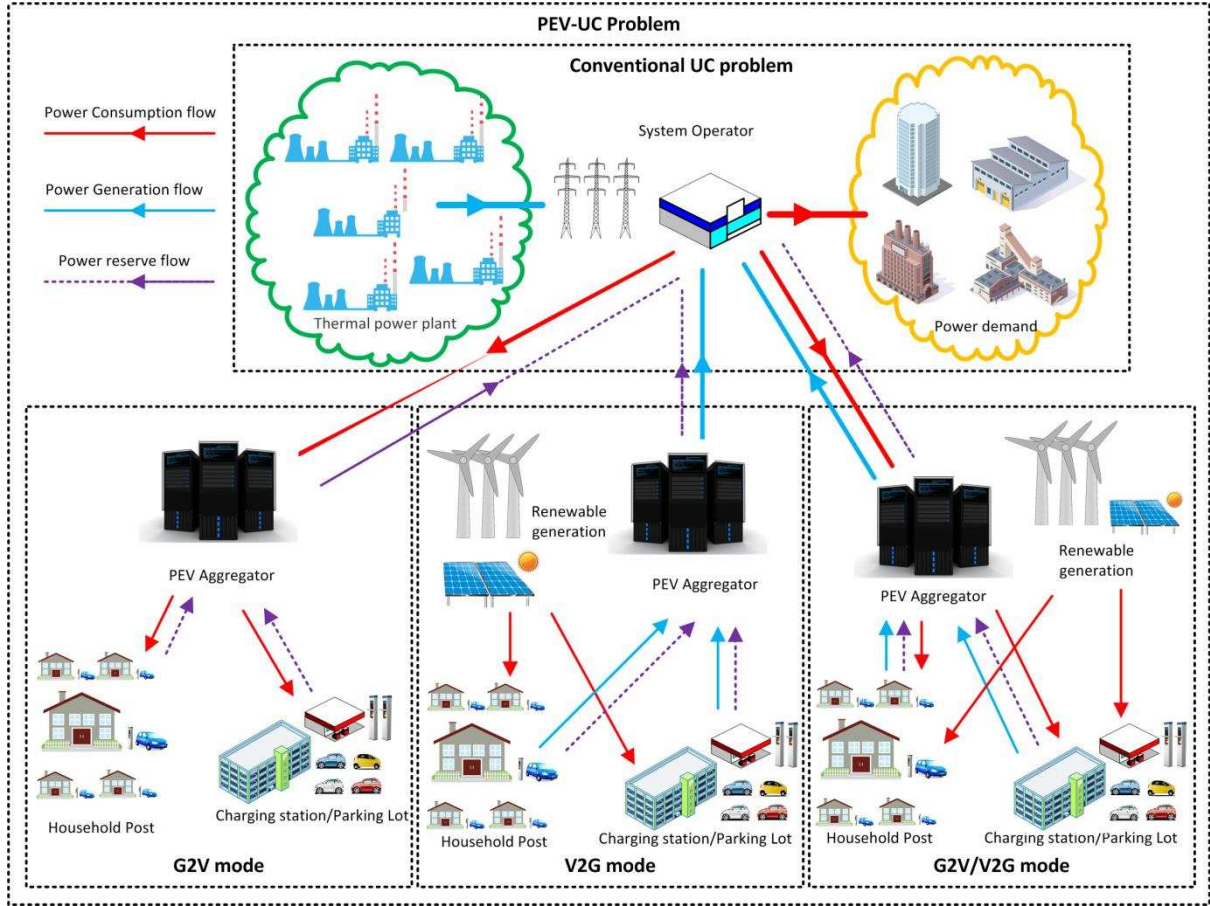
PEV-UC Problem

Conventional UC problem

Power Consumption flow

Power Generation flow

Power reserve flow

System Operator

Thermal power plant

Power demand

PEV Aggregator

Household Post

Charging station/Parking Lot

G2V mode

Renewable generation

PEV Aggregator

Household Post

Charging station/Parking Lot

V2G mode

Renewable generation

PEV Aggregator

Household Post

Charging station/Parking Lot

G2V/V2G mode